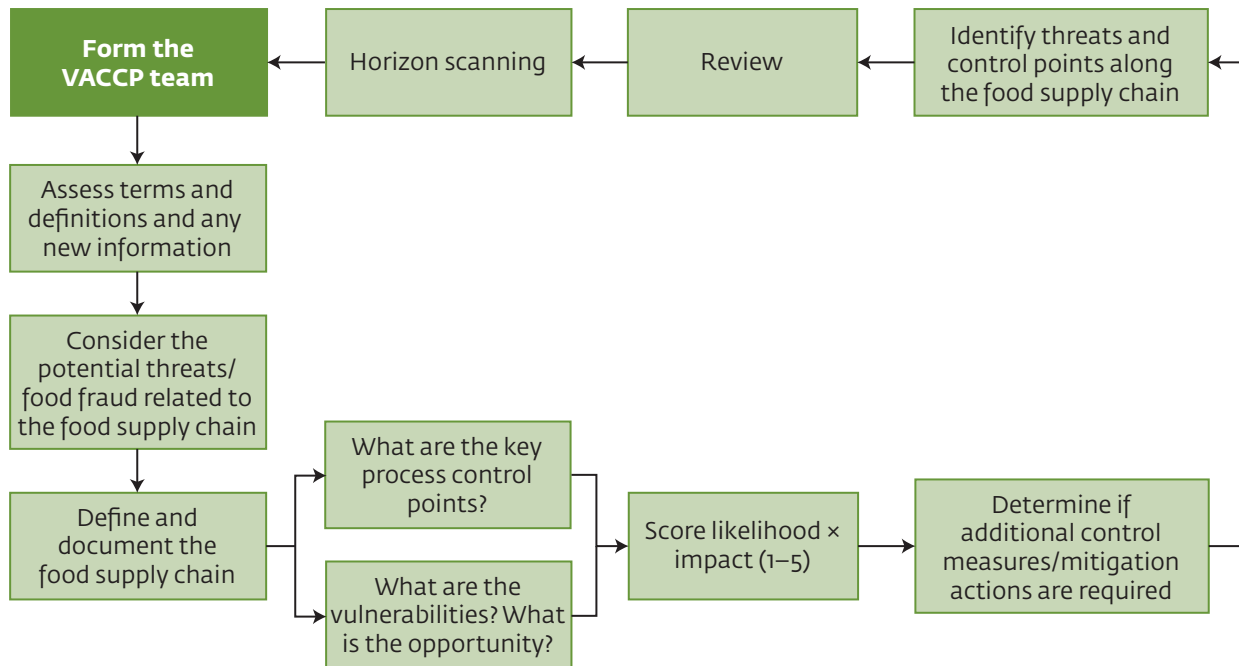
Form the VACCP team

Horizon scanning

Review

Identify threats and control points along the food supply chain

Assess terms and definitions and any new information

Consider the potential threats/ food fraud related to the food supply chain

Define and document the food supply chain

What are the key process control points?

What are the vulnerabilities? What is the opportunity?

Score likelihood × impact (1–5)

Determine if additional control measures/mitigation actions are required